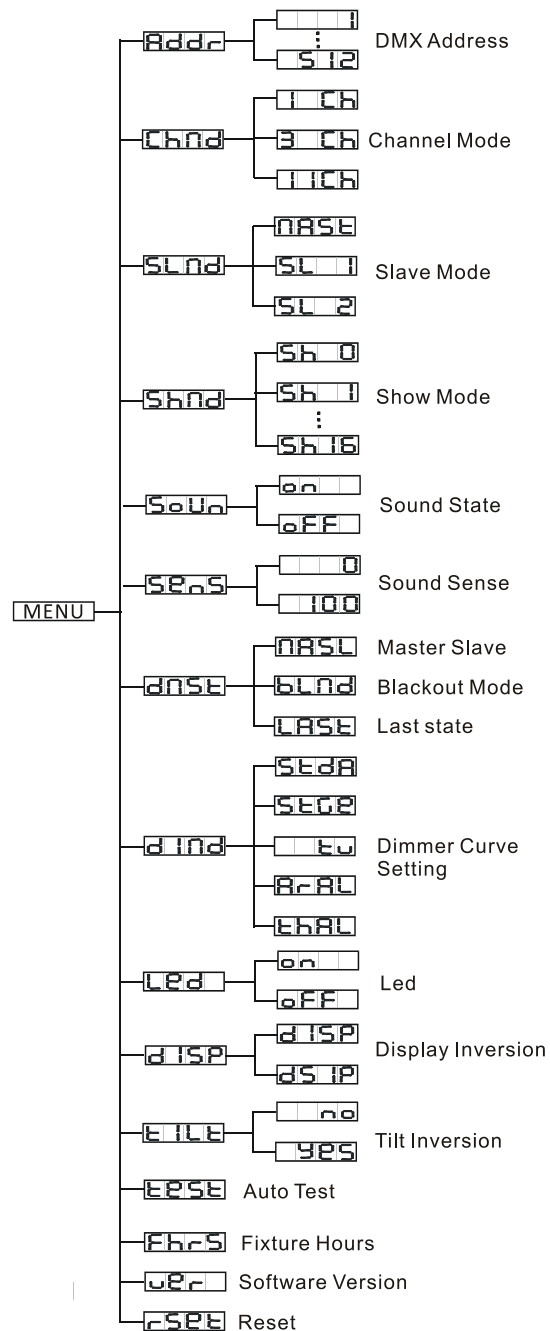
MENU

Addr
1
⋮
512
DMX Address

ChNd
1 Ch
3 Ch
11Ch
Channel Mode

SLNd
NASt
SL 1
SL 2
Slave Mode

ShNd
Sh 0
Sh 1
⋮
Sh16
Show Mode

SoUn
on
oFF
Sound State

SEnS
0
100
Sound Sense

dNSt
NASL
bLNd
LASt
Master Slave
Blackout Mode
Last state

d1Nd
StdA
StGE
tu
ArAL
thAL
Dimmer Curve Setting

LEd
on
oFF
Led

d1SP
d1SP
dS1P
Display Inversion

t1Lt
no
YES
Tilt Inversion

tESt
Auto Test

FhrS
Fixture Hours

uEr
Software Version

rSEt
Reset